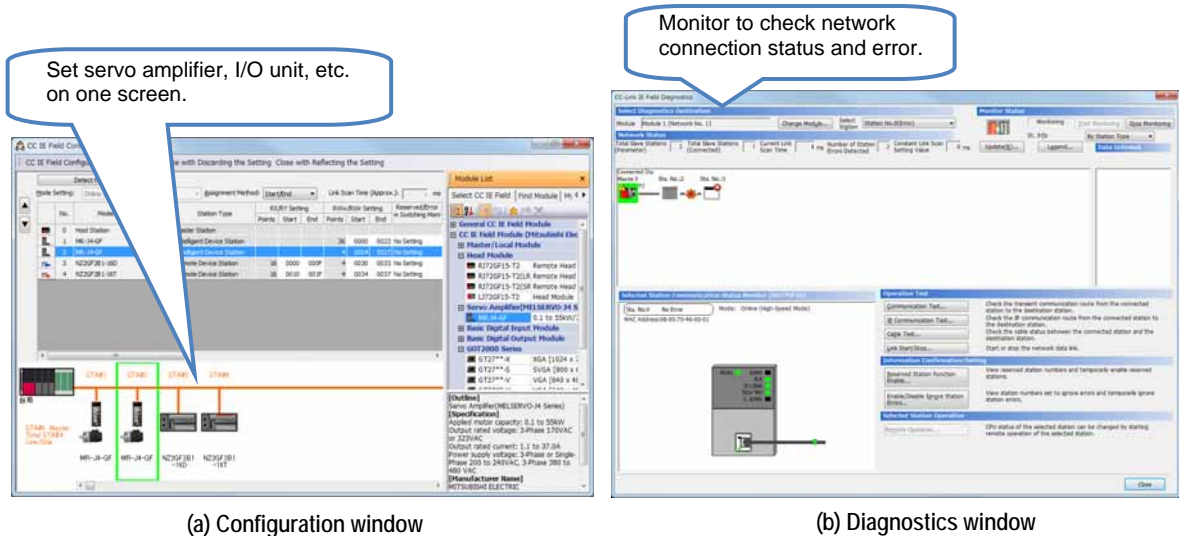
Set servo amplifier, I/O unit, etc. on one screen.

Monitor to check network connection status and error.

CC IE Field Configuration

CC IE Field Configuration Close with Discarding the Setting Close with Reflecting the Setting

Detect Now

Mode Setting: Online

Assignment Method: Start/End

Link Scan Time (Approx.):

| No. | Model | Station Type | RX/RY Setting Points | Start | End | RWw/RWr Setting Points | Start | End | Reserved/Error Invalid Station |
|---|---|---|---|---|---|---|---|---|---|
| 0 | Host Station | Master Station | | | | | | | |
| 1 | MR-J4-GF | Intelligent Device Station | | | | 36 | 0000 | 0023 | No Setting |
| 2 | MR-J4-GF | Intelligent Device Station | | | | 4 | 0024 | 0027 | No Setting |
| 3 | NZ2GF2B1-16D | Remote Device Station | 16 | 0000 | 000F | 4 | 0030 | 0033 | No Setting |
| 4 | NZ2GF2B1-16T | Remote Device Station | 16 | 0010 | 001F | 4 | 0034 | 0037 | No Setting |

STA#1 STA#2 STA#3 STA#4

STA#0 Master Total STA#4 Line/Star

MR-J4-GF MR-J4-GF NZ2GF2B1-16D NZ2GF2B1-16T

Module List

Select CC IE Field Find Module My F

General CC-IE Field Module
CC IE Field Module (Mitsubishi Ele
Master/Local Module
Head Module
RJ72GF15-T2 Remote Head
RJ72GF15-T2(LR Remote Head
RJ72GF15-T2(SR Remote Head
LJ72GF15-T2 Head Module
Servo Amplifier(MELSERVO-J4 S
MR-J4-GF 0.1 to 55kW
Basic Digital Input Module
Basic Digital Output Module
GOT2000 Series
GT27**-X XGA [1024 x
GT27**-S SVGA [800 x
GT27**-V VGA [640 x 4

[Outline]
Servo Amplifier(MELSERVO-J4 Series)
[Specification]
Applied motor capacity: 0.1 to 55kW
Output rated voltage: 3-Phase 170VAC or 223VAC
Output rated current: 1.1 to 37.0A
Power supply voltage: 3-Phase or Single-Phase 200 to 240VAC, 3-Phase 380 to 480 VAC
[Manufacturer Name]
MITSUBISHI ELECTRIC

CC-Link IE Field Diagnostics

Select Diagnostics Destination
Module Module 1 (Network No. 1) Change Module... Select Station Station No.0(Error)
Monitor Status
Monitoring Start Monitoring Stop Monitoring
Network Status
Total Slave Stations (Parameter) Total Slave Stations (Connected) Current Link Scan Time Number of Station Errors Detected Constant Link Scan Setting Value Update(E)... Legend...
Data Unlinked

Connected Sta. Master:0 Sta. No.2 Sta. No.3

Selected Station Communication Status Monitor
Sta. No.0 No Error Mode: Online (High-Speed Mode)
MAC Address:08-00-70-46-00-01

Operation Test
Communication Test... Check the transient communication route from the connected station to the destination station.
IP Communication Test... Check the IP communication route from the connected station to the destination station.
Cable Test... Check the cable status between the connected station and the destination station.
Link Start/Stop... Start or stop the network data link.
Information Confirmation/Setting
Reserved Station Function Enable... View reserved station numbers and temporarily enable reserved stations.
Enable/Disable Ignore Station Errors... View station numbers set to ignore errors and temporarily ignore station errors.
Selected Station Operation
Remote Operation... CPU status of the selected station can be changed by starting remote operation of the selected station.

Close

(a) Configuration window

(b) Diagnostics window